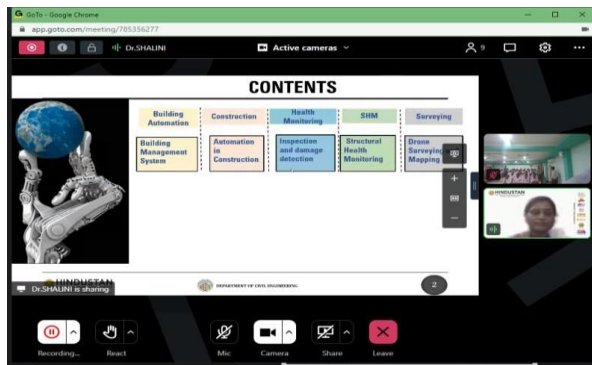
GoTo - Google Chrome
app.goto.com/meeting/785356277

Dr.SHALINI
Active cameras
9

CONTENTS

| Building Automation | Construction | Health Monitoring | SHM | Surveying |
|---|---|---|---|---|
| Building Management System | Automation in Construction | Inspection and damage detection | Structural Health Monitoring | Drone Surveying Mapping |

HINDUSTAN
DEPARTMENT OF CIVIL ENGINEERING
2

Dr.SHALINI is sharing

HINDUSTAN

Recording... React Mic Camera Share Leave